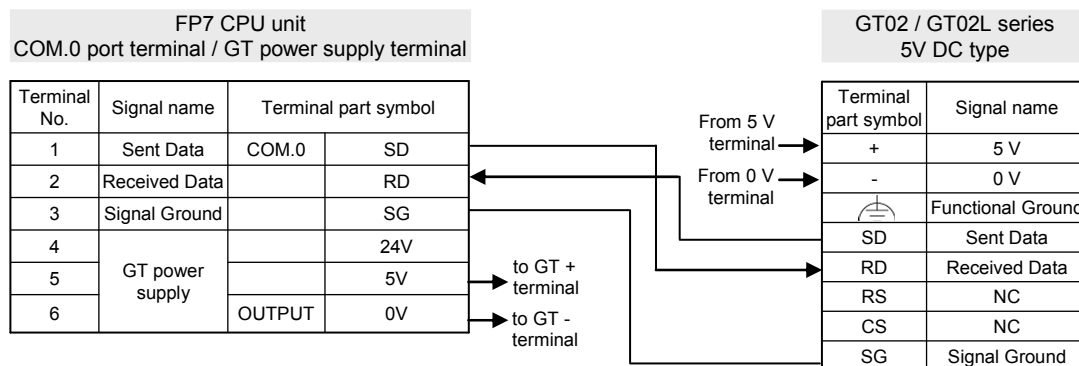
FP7 CPU unit
COM.0 port terminal / GT power supply terminal

| Terminal No. | Signal name | Terminal part symbol | |
|---|---|---|---|
| 1 | Sent Data | COM.0 | SD |
| 2 | Received Data | | RD |
| 3 | Signal Ground | | SG |
| 4 | GT power supply | | 24V |
| 5 | | | 5V |
| 6 | | OUTPUT | 0V |

to GT + terminal
to GT - terminal

From 5 V terminal
From 0 V terminal

GT02 / GT02L series
5V DC type

| Terminal part symbol | Signal name |
|---|---|
| + | 5 V |
| - | 0 V |
| | Functional Ground |
| SD | Sent Data |
| RD | Received Data |
| RS | NC |
| CS | NC |
| SG | Signal Ground |